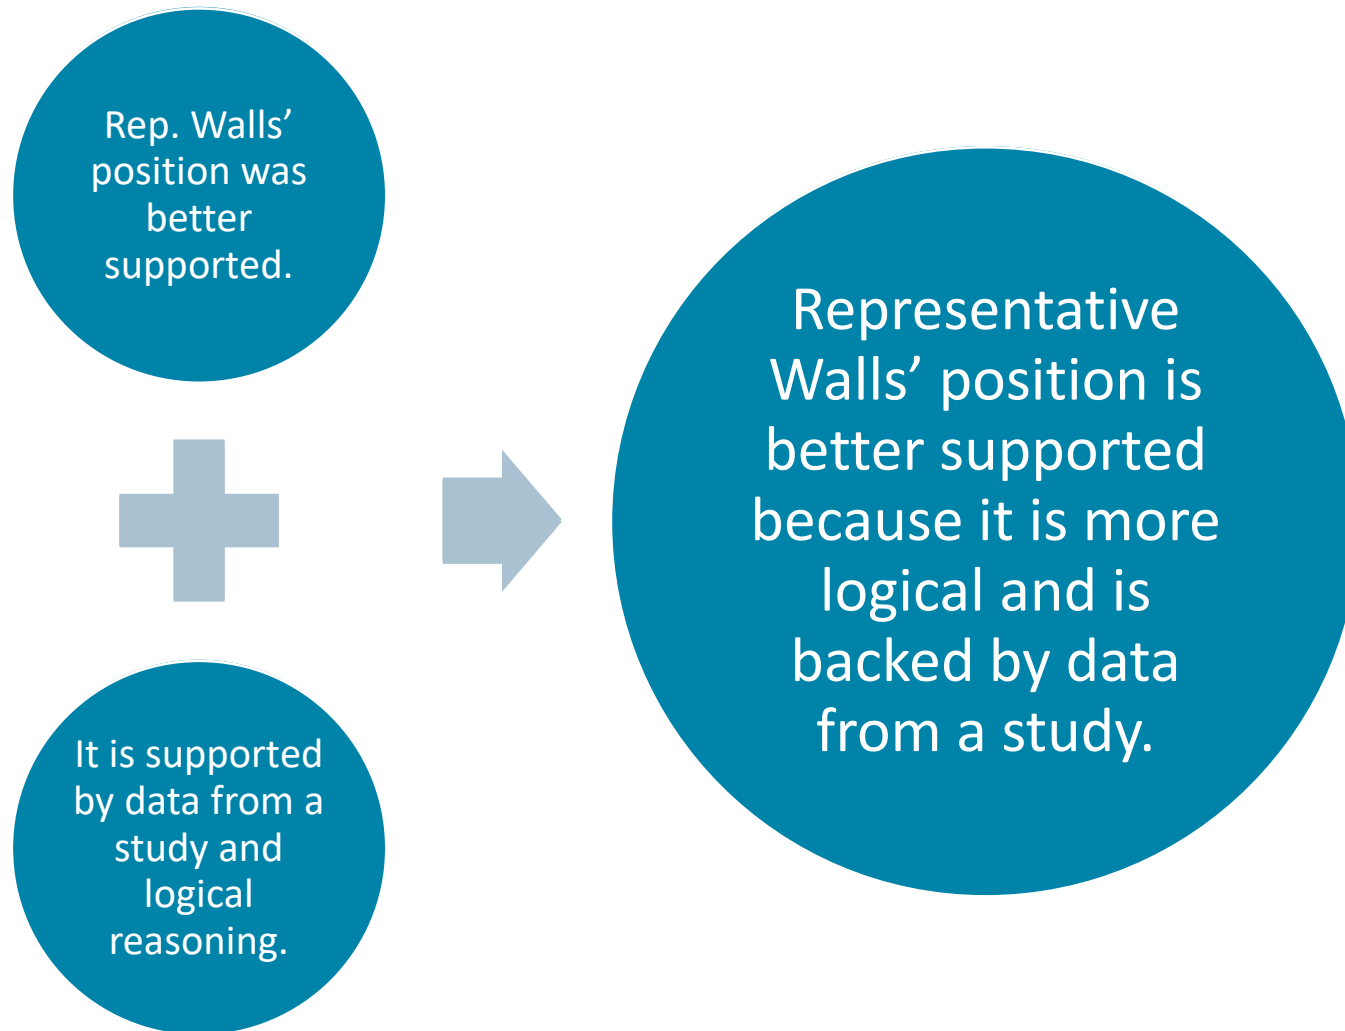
Rep. Walls' position was better supported.

It is supported by data from a study and logical reasoning.

Representative Walls' position is better supported because it is more logical and is backed by data from a study.